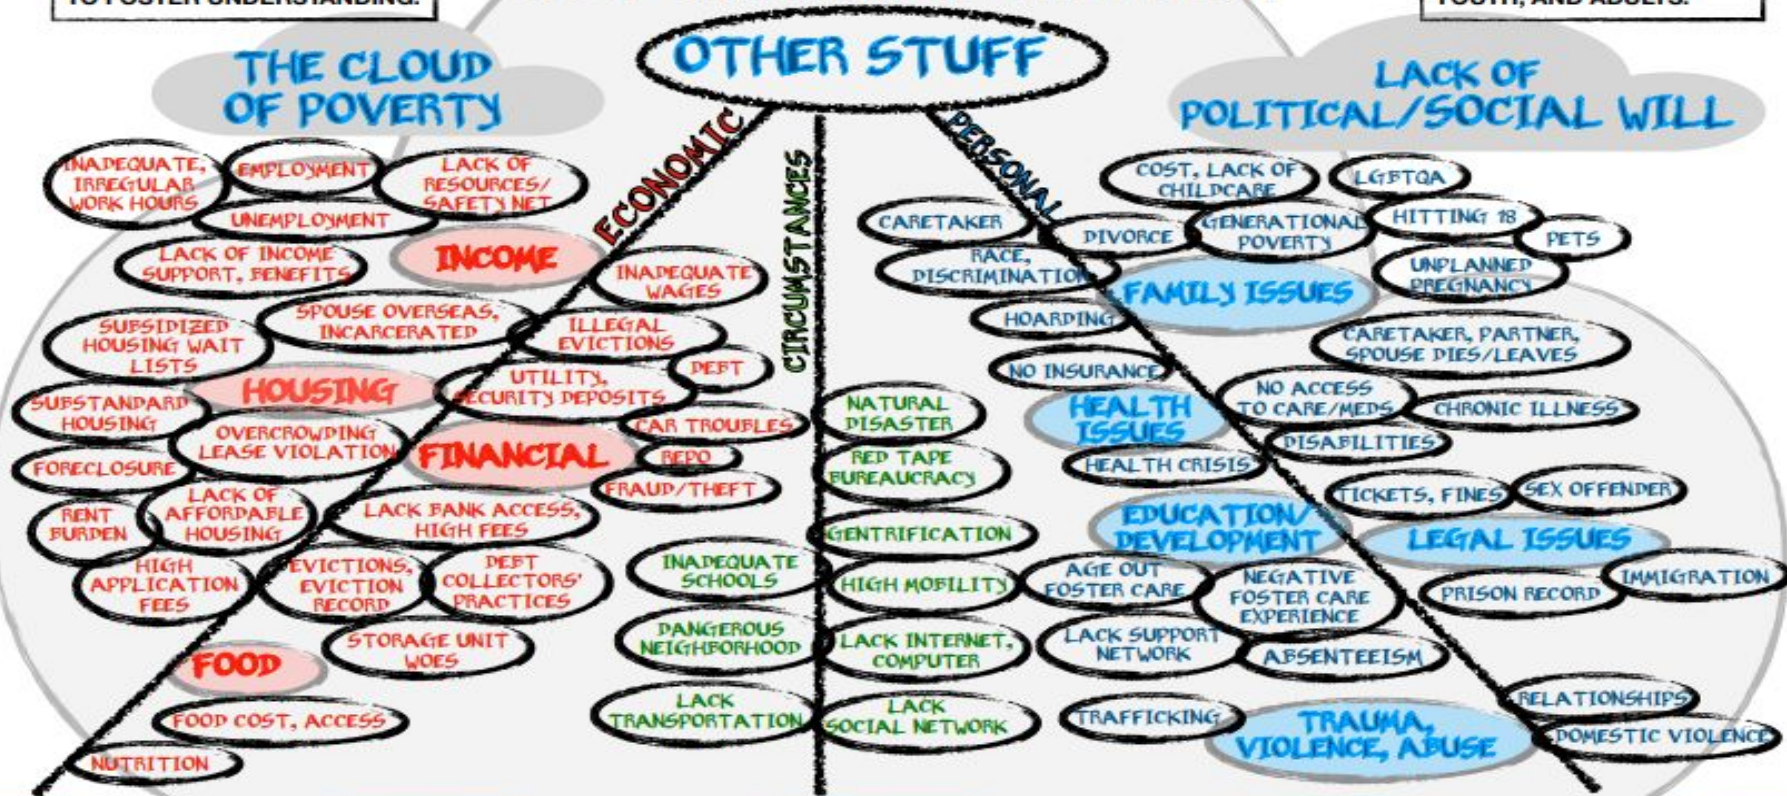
TO FOSTER UNDERSTANDING.

YOUTH, AND ADULTS.

OTHER STUFF

THE CLOUD OF POVERTY

LACK OF POLITICAL/SOCIAL WILL

ECONOMIC

CIRCUMSTANCES

PERSONAL

INADEQUATE, IRREGULAR WORK HOURS

EMPLOYMENT

LACK OF RESOURCES/ SAFETY NET

UNEMPLOYMENT

LACK OF INCOME SUPPORT, BENEFITS

INCOME

INADEQUATE WAGES

SUBSIDIZED HOUSING WAIT LISTS

SPOUSE OVERSEAS, INCARCERATED

ILLEGAL EVICTIONS

DEBT

HOUSING

UTILITY, SECURITY DEPOSITS

SUBSTANDARD HOUSING

OVERCROWDING LEASE VIOLATION

CAR TROUBLES

FINANCIAL

FORECLOSURE

REPO

FRAUD/THEFT

RENT BURDEN

LACK OF AFFORDABLE HOUSING

LACK BANK ACCESS, HIGH FEES

HIGH APPLICATION FEES

EVICTIONS, EVICTION RECORD

DEBT COLLECTORS' PRACTICES

STORAGE UNIT WOES

FOOD

FOOD COST, ACCESS

NUTRITION

NATURAL DISASTER

RED TAPE BUREAUCRACY

GENTRIFICATION

INADEQUATE SCHOOLS

HIGH MOBILITY

DANGEROUS NEIGHBORHOOD

LACK INTERNET, COMPUTER

LACK TRANSPORTATION

LACK SOCIAL NETWORK

COST, LACK OF CHILDCARE

LGBTQA

CARETAKER

DIVORCE

GENERATIONAL POVERTY

HITTING 18

PETS

RACE, DISCRIMINATION

FAMILY ISSUES

UNPLANNED PREGNANCY

HOARDING

CARETAKER, PARTNER, SPOUSE DIES/LEAVES

NO INSURANCE

HEALTH ISSUES

NO ACCESS TO CARE/MEDS

CHRONIC ILLNESS

DISABILITIES

HEALTH CRISIS

TICKETS, FINES

SEX OFFENDER

EDUCATION/ DEVELOPMENT

LEGAL ISSUES

AGE OUT FOSTER CARE

NEGATIVE FOSTER CARE EXPERIENCE

PRISON RECORD

IMMIGRATION

LACK SUPPORT NETWORK

ABSENTEEISM

RELATIONSHIPS

TRAFFICKING

TRAUMA, VIOLENCE, ABUSE

DOMESTIC VIOLENCE